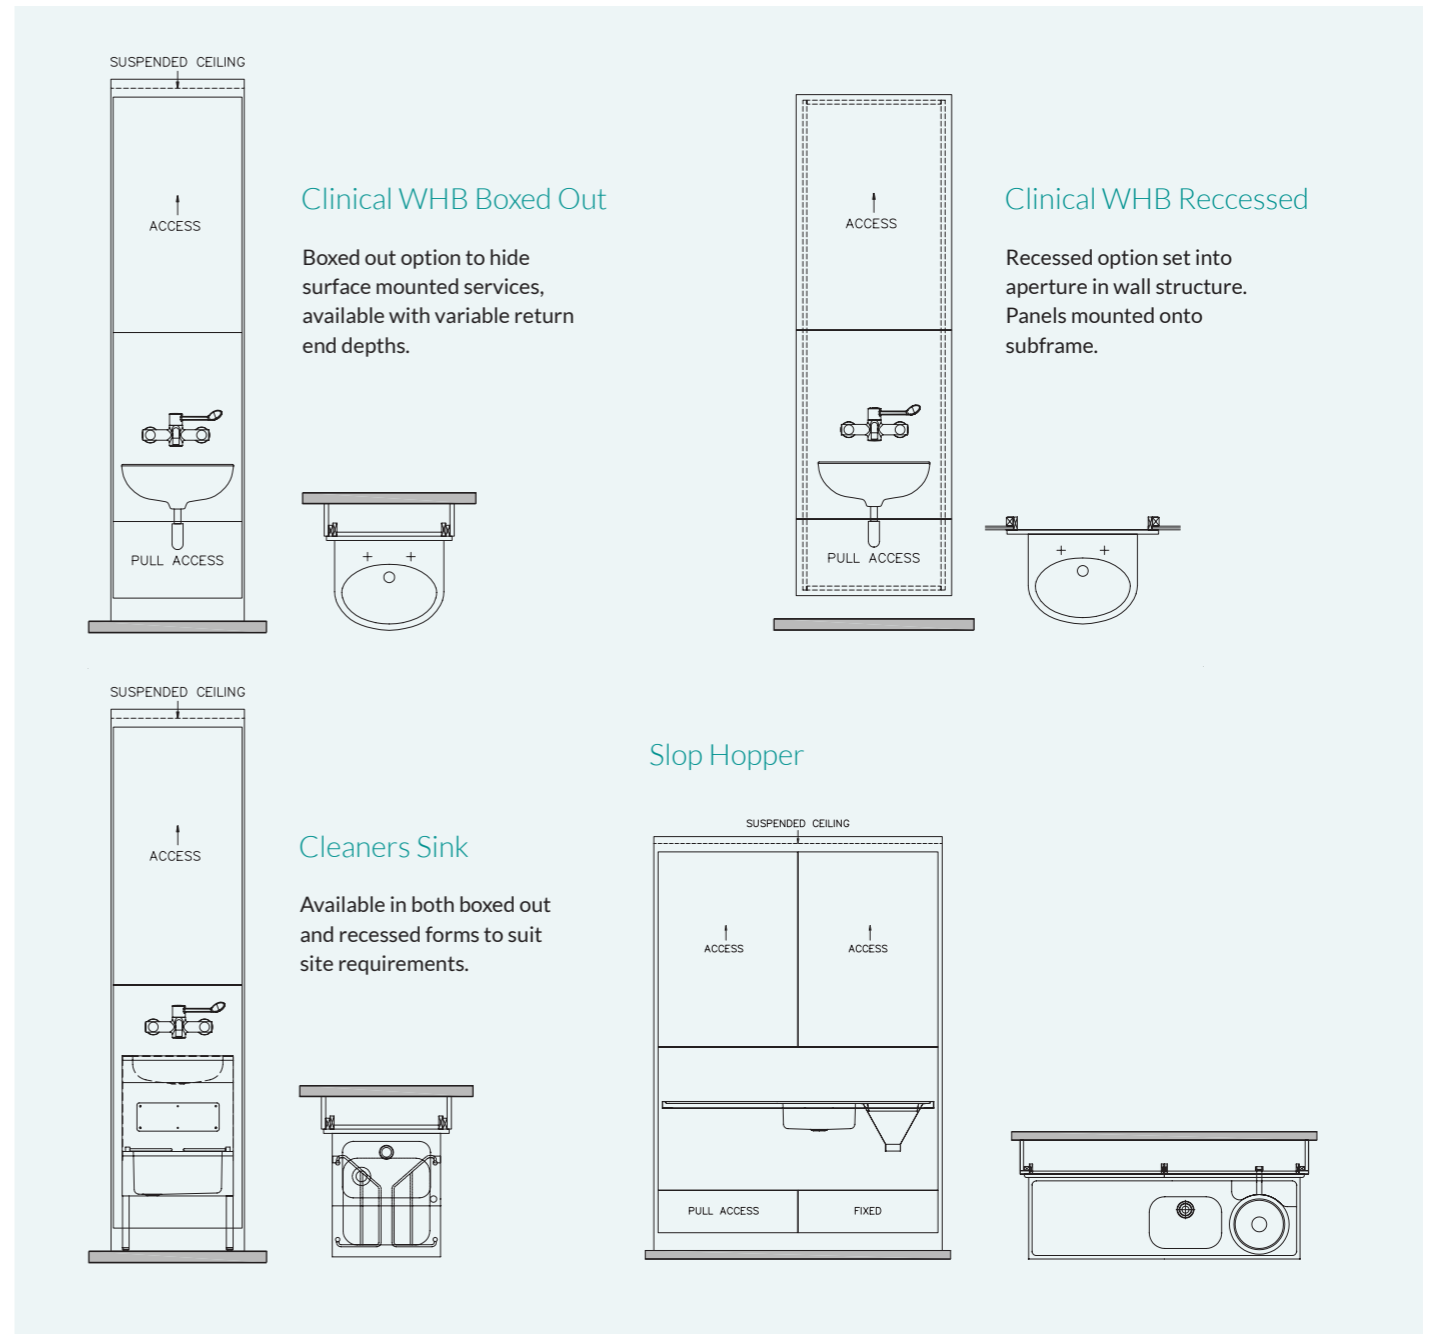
SUSPENDED CEILING

ACCESS

PULL ACCESS

Clinical WHB Boxed Out

Boxed out option to hide surface mounted services, available with variable return end depths.

ACCESS

PULL ACCESS

Clinical WHB Reccessed

Recessed option set into aperture in wall structure. Panels mounted onto subframe.

SUSPENDED CEILING

ACCESS

Cleaners Sink

Available in both boxed out and recessed forms to suit site requirements.

Slop Hopper

SUSPENDED CEILING

ACCESS

ACCESS

PULL ACCESS

FIXED